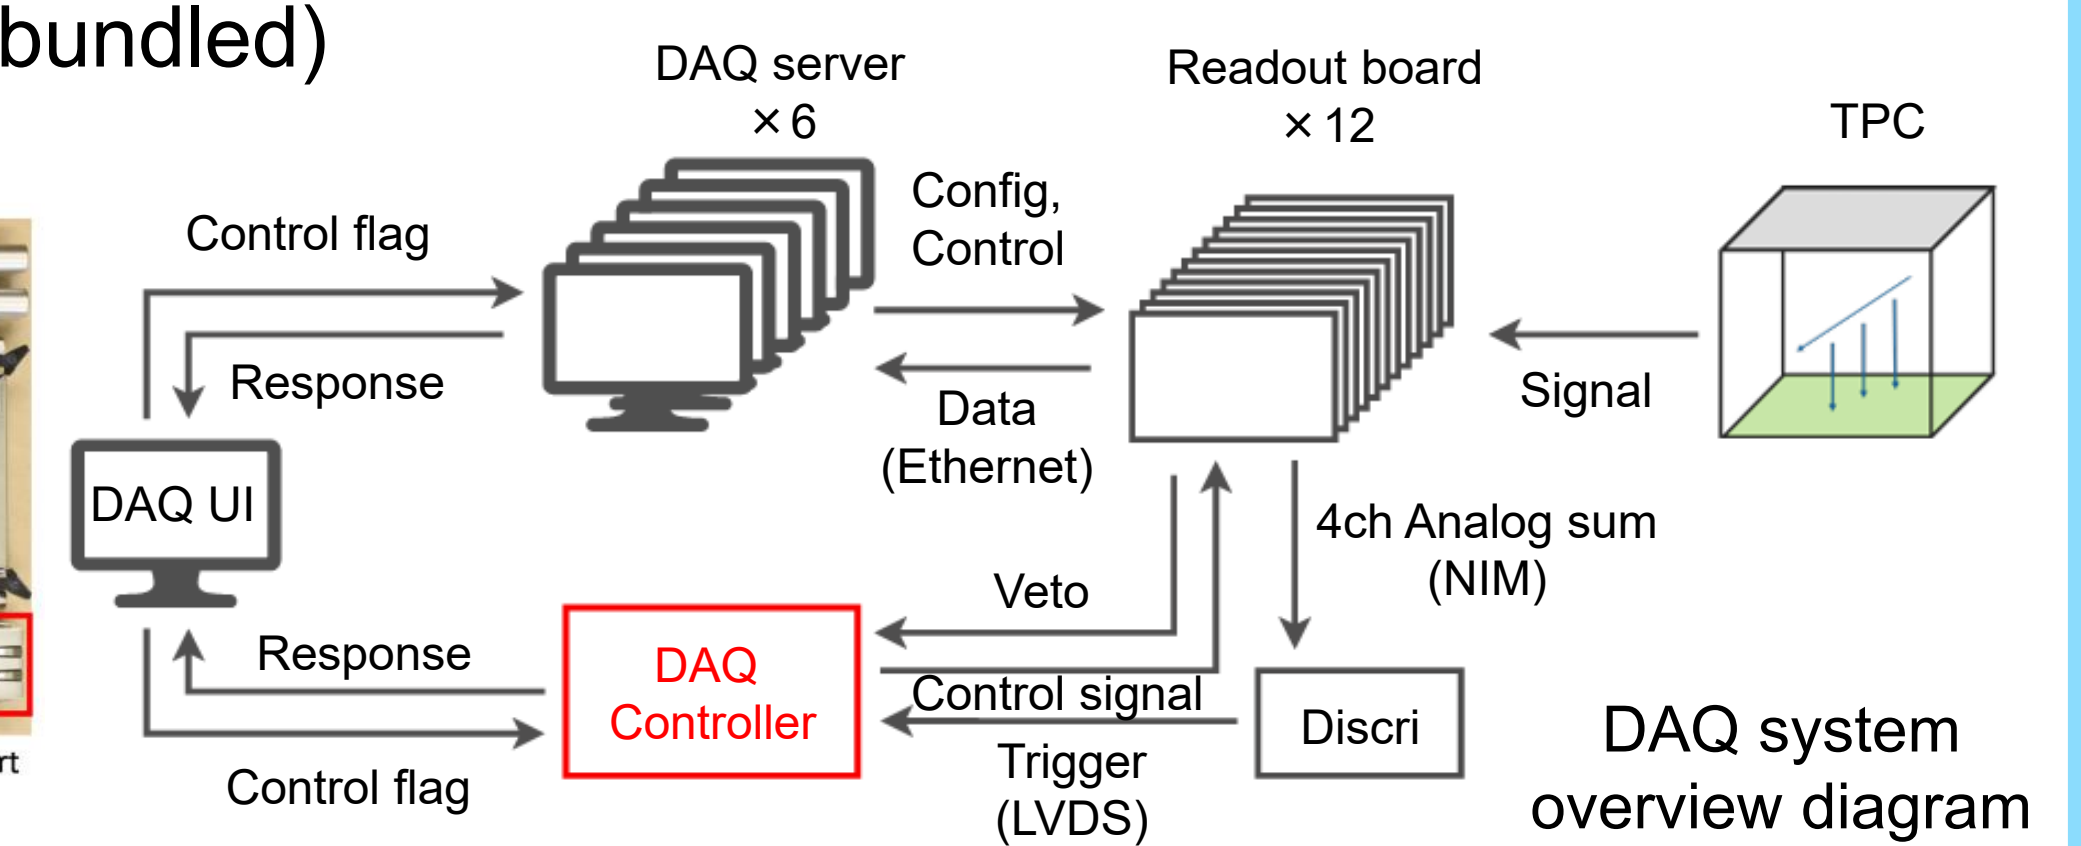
bundled)

DAQ server
×6

Readout board
×12

TPC

Control flag

Config, Control

Response

Signal

Data (Ethernet)

DAQ UI

4ch Analog sum (NIM)

Veto

Response

DAQ Controller

Control signal

Discri

Trigger (LVDS)

Control flag

DAQ system overview diagram

rt